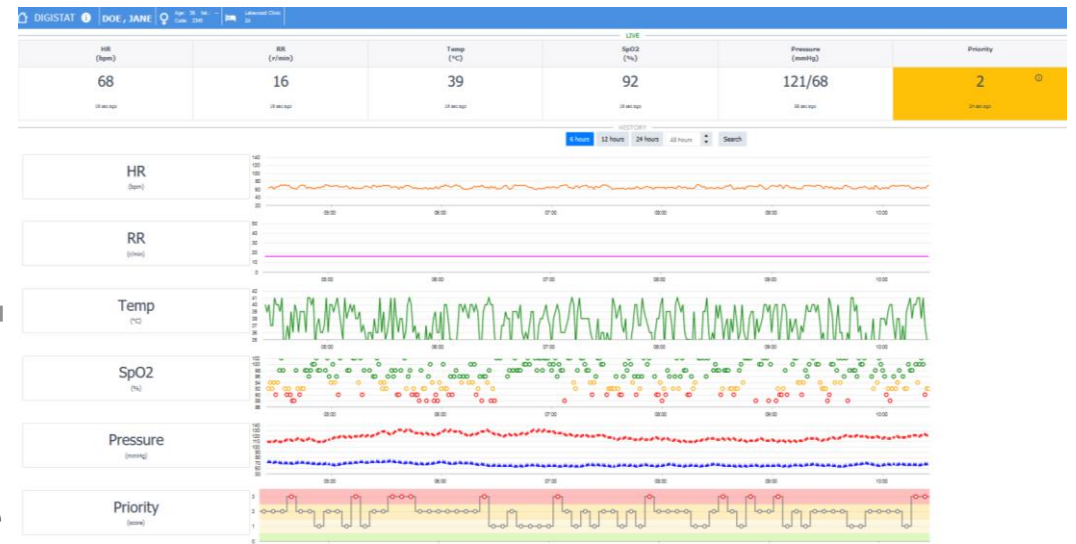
DIGISTAT DOE, JANE Age: 38 Code: 2840 Lakewood Clinic

LIVE

| HR (bpm) | RR (r/min) | Temp (°C) | SpO2 (%) | Pressure (mmHg) | Priority |
|---|---|---|---|---|---|
| 68 | 16 | 39 | 92 | 121/68 | 2 |
| 18 sec ago | 18 sec ago | 18 sec ago | 18 sec ago | 18 sec ago | 24 sec ago |

HISTORY

6 hours 12 hours 24 hours 48 hours Search

HR (bpm)
140 120 100 80 60 40 20
05:00 06:00 07:00 08:00 09:00 10:00

RR (r/min)
50 40 30 20 10 0
05:00 06:00 07:00 08:00 09:00 10:00

Temp (°C)
42 41 40 39 38 37 36 35
05:00 06:00 07:00 08:00 09:00 10:00

SpO2 (%)
100 98 96 94 92 90 88
05:00 06:00 07:00 08:00 09:00 10:00

Pressure (mmHg)
140 130 120 110 100 90 80 70 60 50
05:00 06:00 07:00 08:00 09:00 10:00

Priority (score)
3 2 1 0